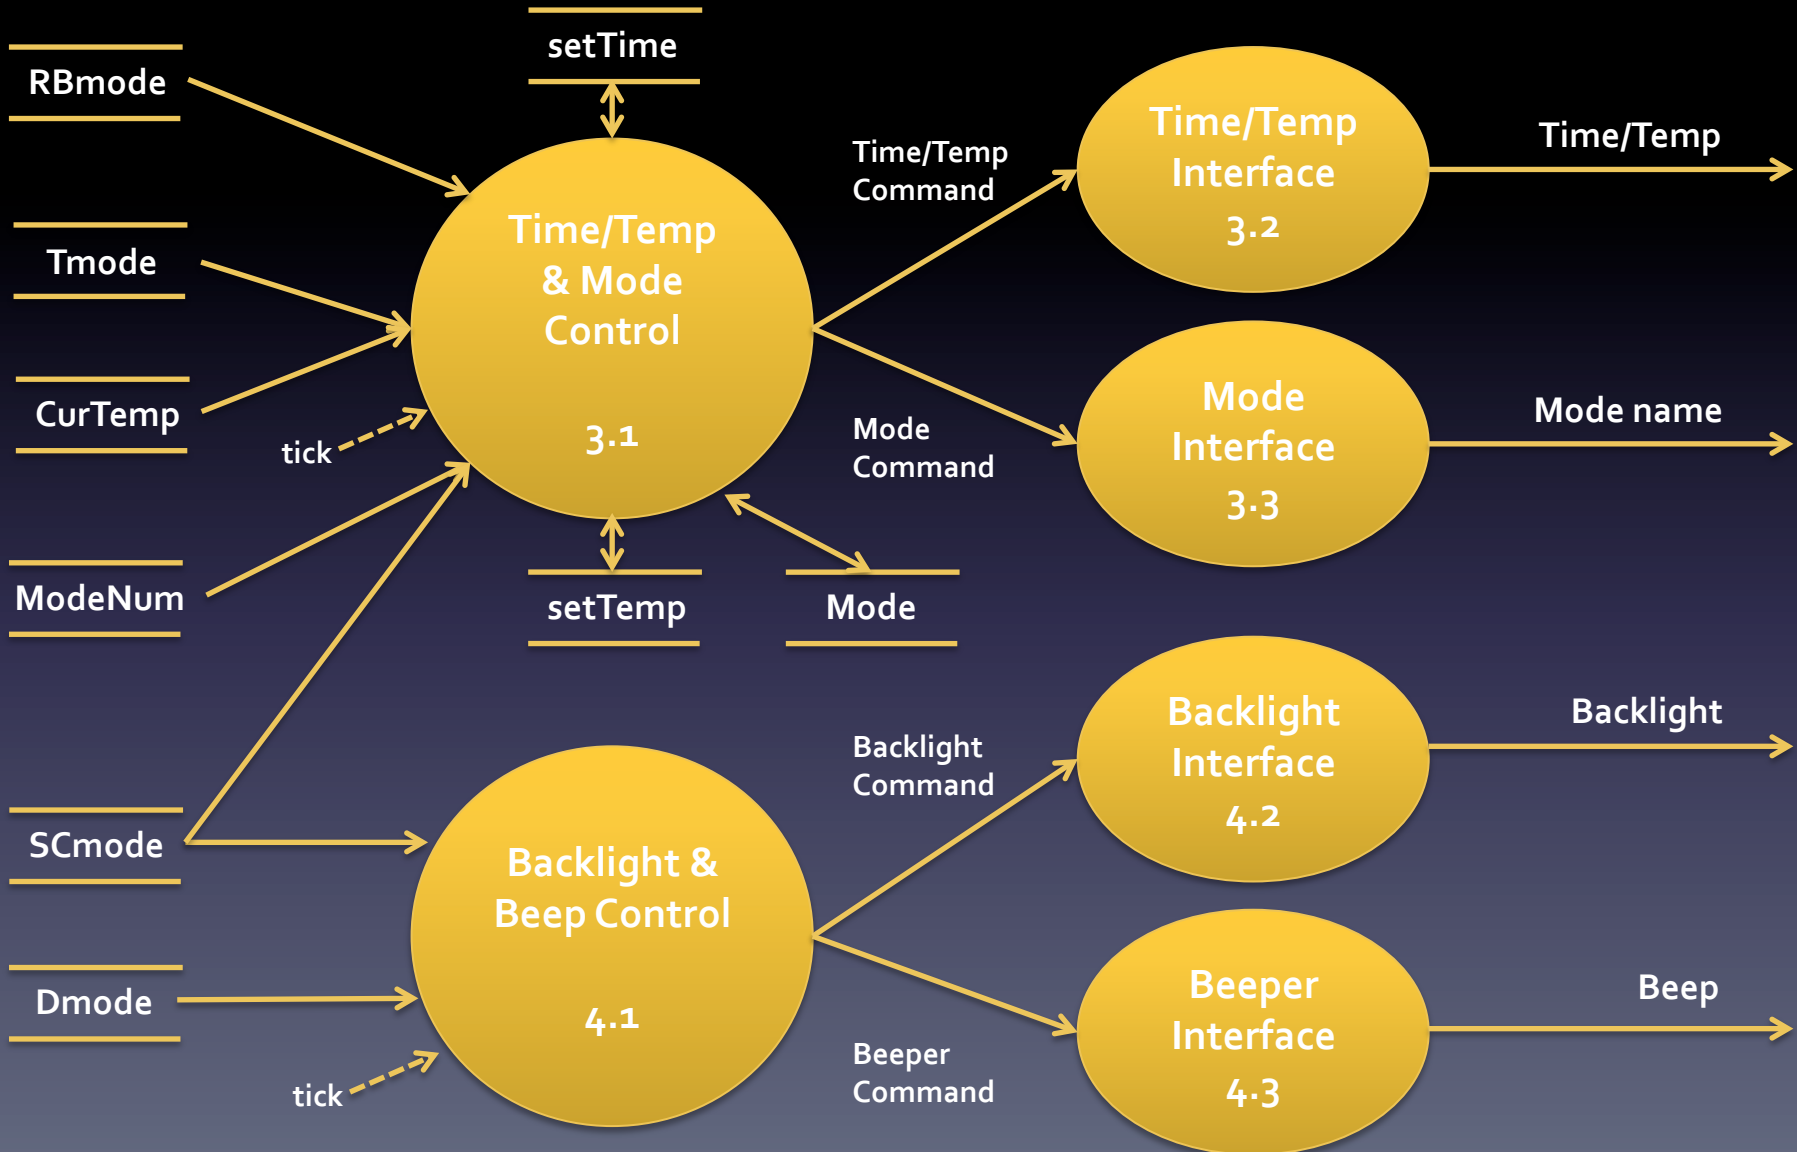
setTime

RBmode

Time/Temp & Mode Control

3.1

Time/Temp Command

Time/Temp Interface 3.2

Time/Temp

Tmode

CurTemp

tick

Mode Command

Mode Interface 3.3

Mode name

ModeNum

setTemp

Mode

Backlight Command

Backlight Interface 4.2

Backlight

SCmode

Backlight & Beep Control

4.1

Dmode

tick

Beeper Command

Beeper Interface 4.3

Beep